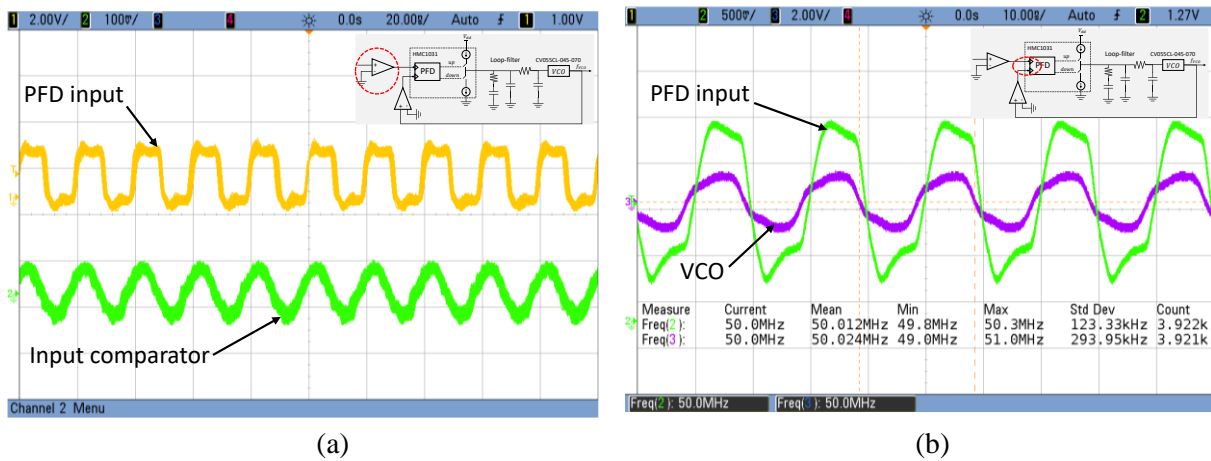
1 2.00V/ 2 100mV/ 3 4 0.0s 20.00ns/ Auto $f$ 1 1.00V

HMC1031 up down Loop-filter CV055CL-045-070 VCO $f_{VCO}$

PFD input

Input comparator

Channel 2 Menu

(a)

1 2 500mV/ 3 2.00V/ 4 0.0s 10.00ns/ Auto $f$ 2 1.27V

HMC1031 PFD up down Loop-filter CV055CL-045-070 VCO $f_{VCO}$

PFD input

VCO

| Measure | Current | Mean | Min | Max | Std Dev | Count |
|---|---|---|---|---|---|---|
| Freq(2): | 50.0MHz | 50.012MHz | 49.8MHz | 50.3MHz | 123.33kHz | 3.922k |
| Freq(3): | 50.0MHz | 50.024MHz | 49.0MHz | 51.0MHz | 293.95kHz | 3.921k |

Freq(2): 50.0MHz Freq(3): 50.0MHz

(b)